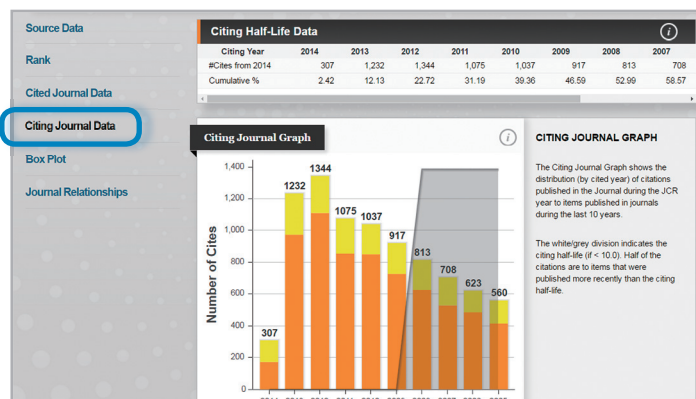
Source Data

Rank

Cited Journal Data

Citing Journal Data

Box Plot

Journal Relationships

Citing Half-Life Data

| Citing Year | 2014 | 2013 | 2012 | 2011 | 2010 | 2009 | 2008 | 2007 |
|---|---|---|---|---|---|---|---|---|
| #Cites from 2014 | 307 | 1,232 | 1,344 | 1,075 | 1,037 | 917 | 813 | 708 |
| Cumulative % | 2.42 | 12.13 | 22.72 | 31.19 | 39.36 | 46.59 | 52.99 | 58.57 |

Citing Journal Graph

Number of Cites

1,400
1,200
1,000
800
600
400
200
0

307
1232
1344
1075
1037
917
813
708
623
560

CITING JOURNAL GRAPH

The Citing Journal Graph shows the distribution (by cited year) of citations published in the Journal during the JCR year to items published in journals during the last 10 years.

The white/grey division indicates the citing half-life (if < 10.0). Half of the citations are to items that were published more recently than the citing half-life.